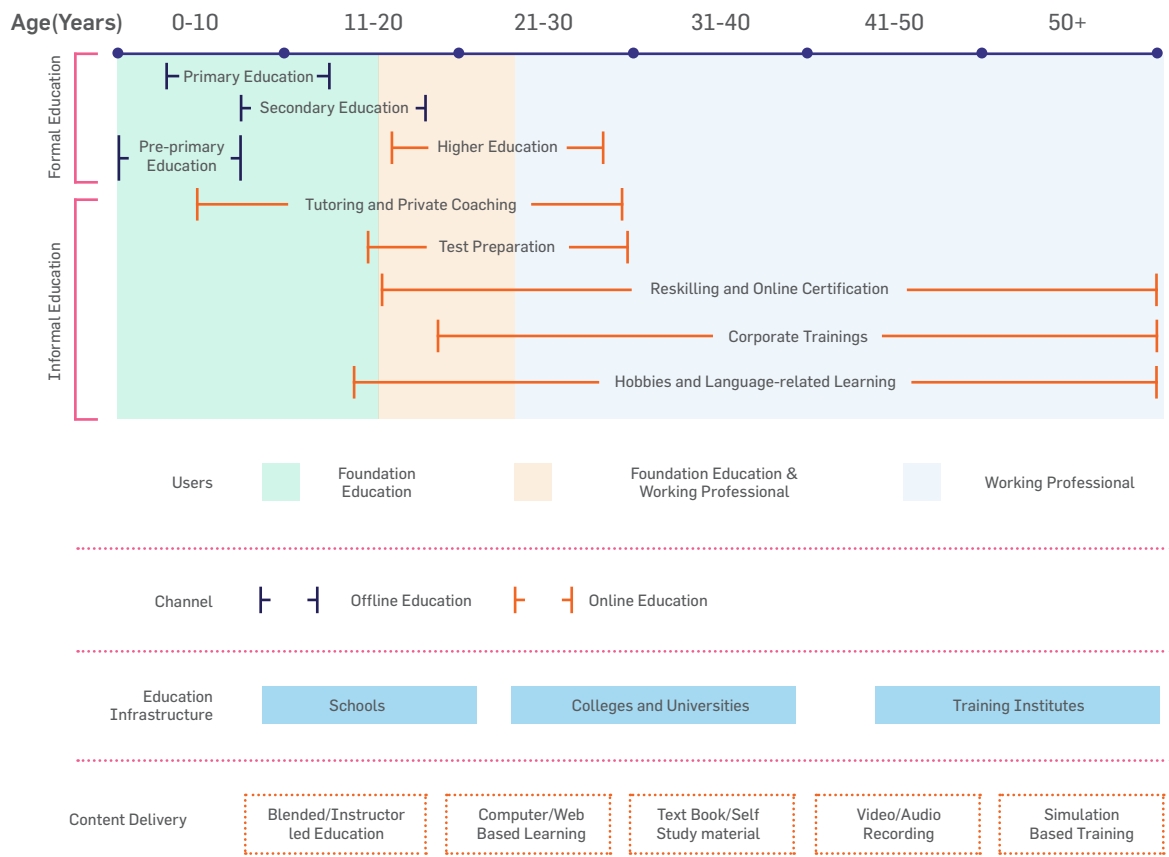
Age(Years) 0-10 11-20 21-30 31-40 41-50 50+

Formal Education

Primary Education

Secondary Education

Pre-primary Education

Higher Education

Informal Education

Tutoring and Private Coaching

Test Preparation

Reskilling and Online Certification

Corporate Trainings

Hobbies and Language-related Learning

Users

Foundation Education

Foundation Education & Working Professional

Working Professional

Channel

Offline Education

Online Education

Education Infrastructure

Schools

Colleges and Universities

Training Institutes

Content Delivery

Blended/Instructor led Education

Computer/Web Based Learning

Text Book/Self Study material

Video/Audio Recording

Simulation Based Training